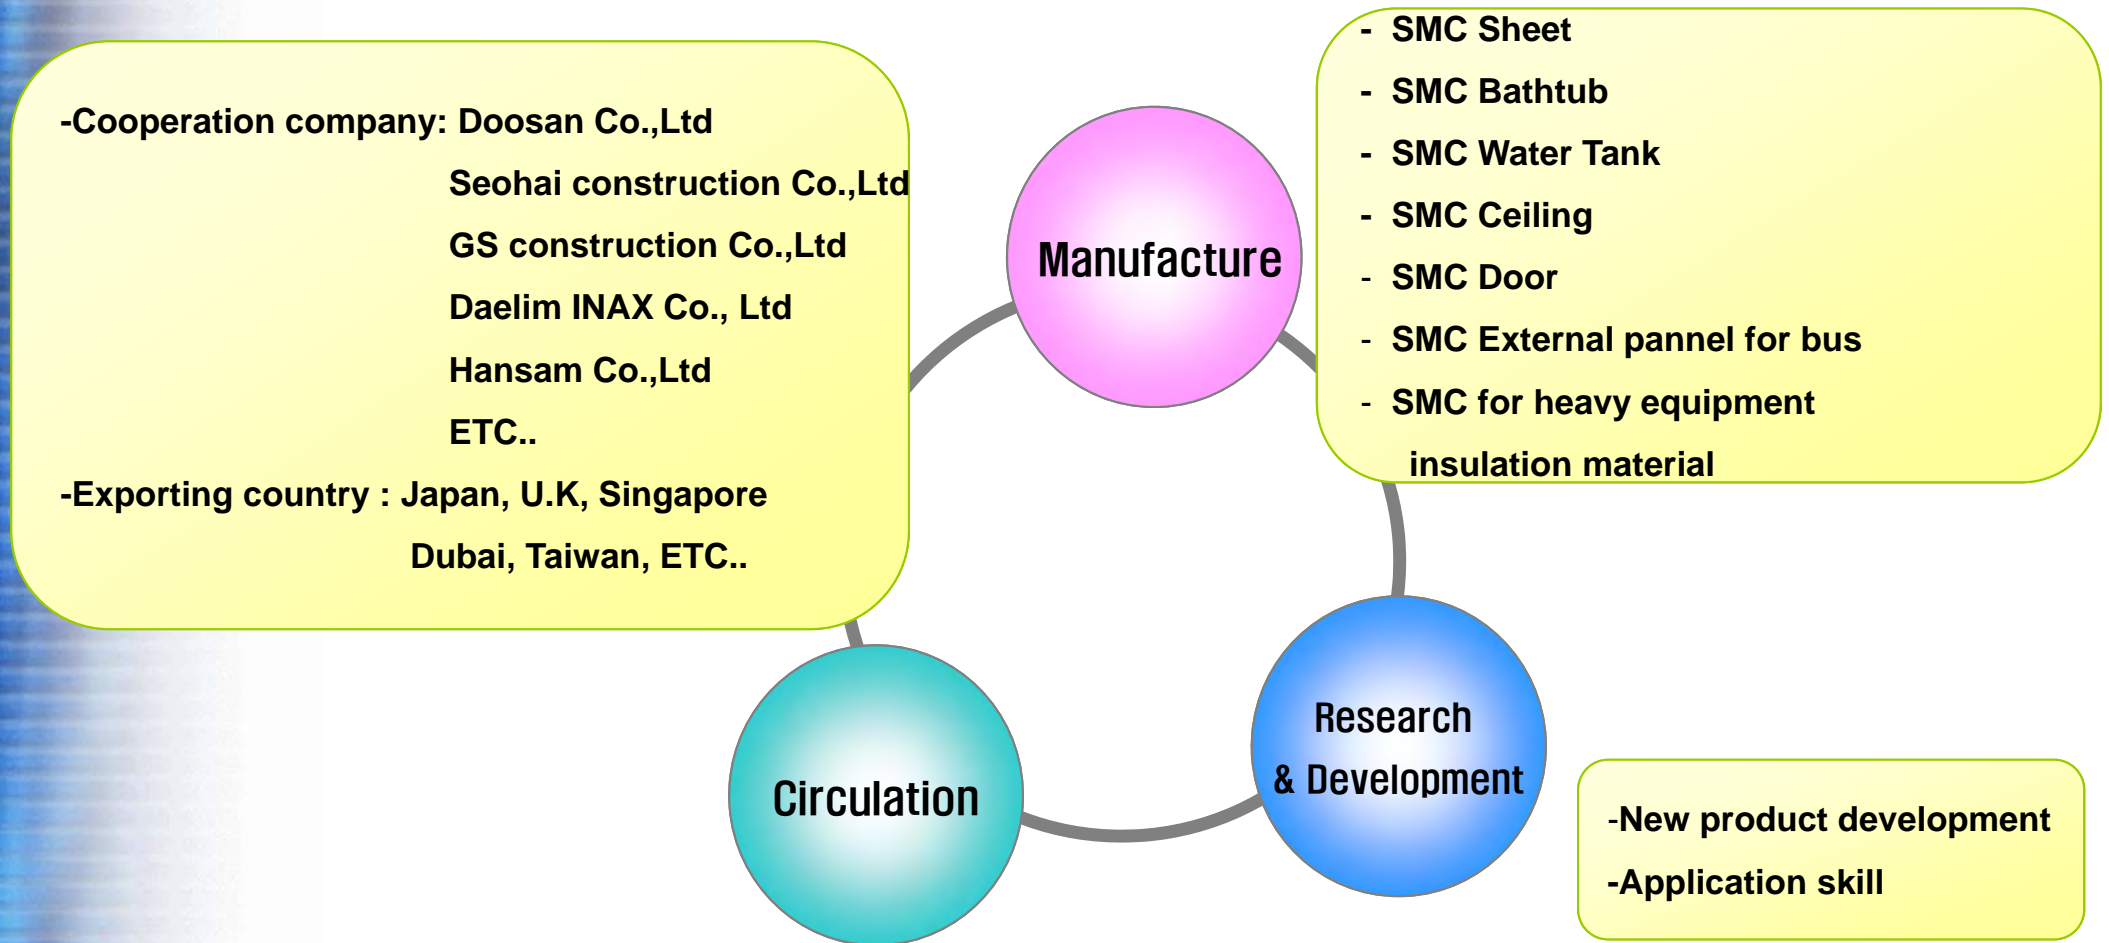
-Cooperation company: Doosan Co.,Ltd
Seohai construction Co.,Ltd
GS construction Co.,Ltd
Daelim INAX Co., Ltd
Hansam Co.,Ltd
ETC..
-Exporting country : Japan, U.K, Singapore
Dubai, Taiwan, ETC..

Manufacture

- SMC Sheet
- SMC Bathtub
- SMC Water Tank
- SMC Ceiling
- SMC Door
- SMC External pannel for bus
- SMC for heavy equipment
insulation material

Research
& Development

Circulation

-New product development
-Application skill